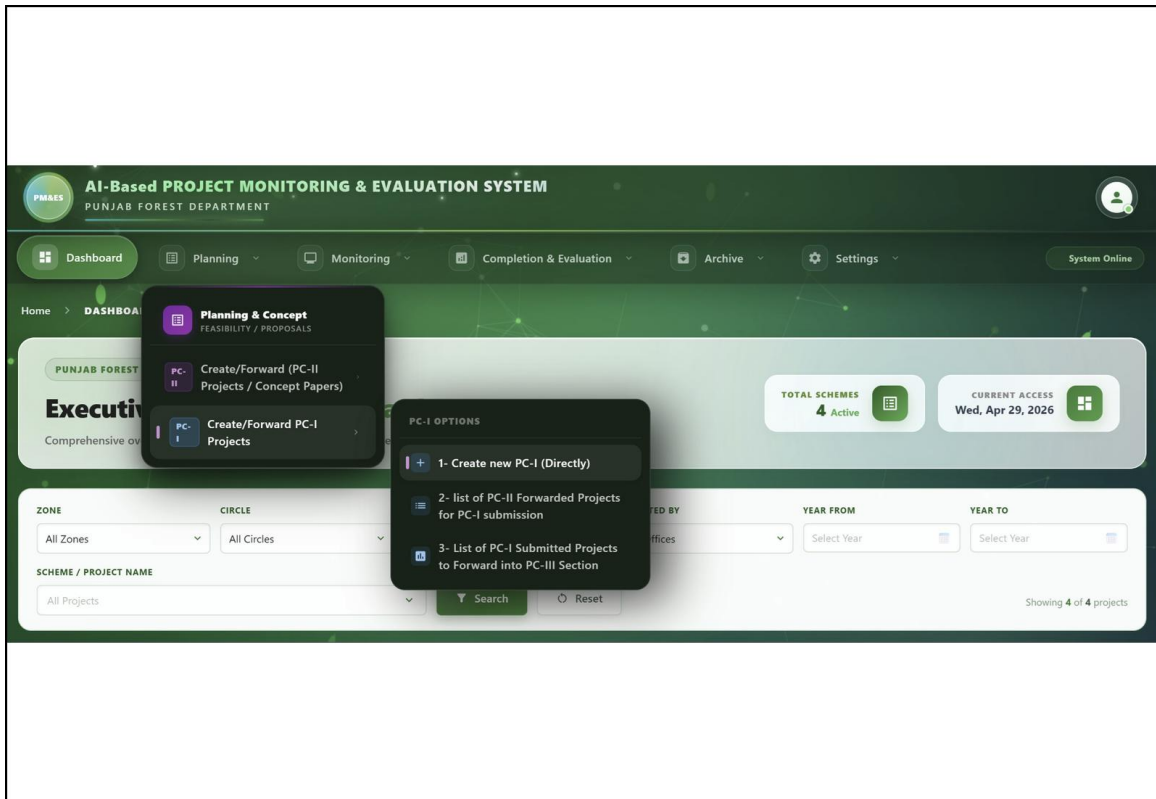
PM&ES

AI-Based PROJECT MONITORING & EVALUATION SYSTEM
PUNJAB FOREST DEPARTMENT

Dashboard | Planning | Monitoring | Completion & Evaluation | Archive | Settings | System Online

Home > DASHBOA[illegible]

Planning & Concept
FEASIBILITY / PROPOSALS

PC-II Create/Forward (PC-II Projects / Concept Papers)

PC-I Create/Forward PC-I Projects

PC-I OPTIONS

1- Create new PC-I (Directly)

2- list of PC-II Forwarded Projects for PC-I submission

3- List of PC-I Submitted Projects to Forward into PC-III Section

PUNJAB FOREST

Executiv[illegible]

Comprehensive ov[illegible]

TOTAL SCHEMES
4 Active

CURRENT ACCESS
Wed, Apr 29, 2026

ZONE
All Zones

CIRCLE
All Circles

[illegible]TED BY
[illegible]ffices

YEAR FROM
Select Year

YEAR TO
Select Year

SCHEME / PROJECT NAME
All Projects

Search

Reset

Showing 4 of 4 projects